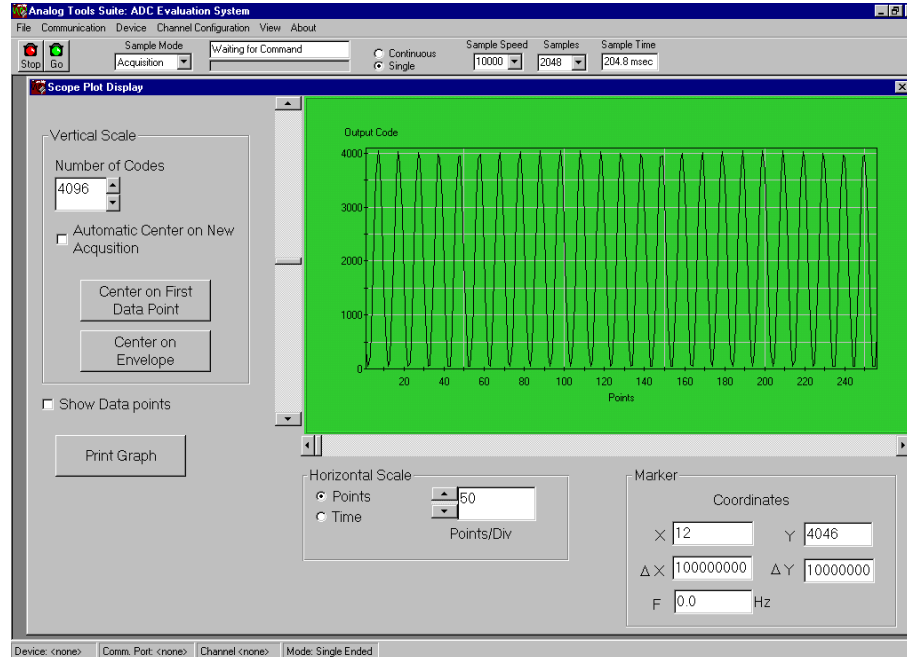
Analog Tools Suite: ADC Evaluation System

File Communication Device Channel Configuration View About

Stop Go

Sample Mode
Acquisition

Waiting for Command

Continuous
Single

Sample Speed
10000

Samples
2048

Sample Time
204.8 msec

Scope Plot Display

Vertical Scale

Number of Codes
4096

Automatic Center on New Acqusition

Center on First Data Point

Center on Envelope

Show Data points

Print Graph

Output Code

4000
3000
2000
1000
0

20 40 60 80 100 120 140 160 180 200 220 240

Points

Horizontal Scale
Points
Time
50
Points/Div

Marker
Coordinates
X 12
Y 4046
$\Delta$X 100000000
$\Delta$Y 10000000
F 0.0 Hz

Device: <none> | Comm. Port: <none> | Channel <none> | Mode: Single Ended